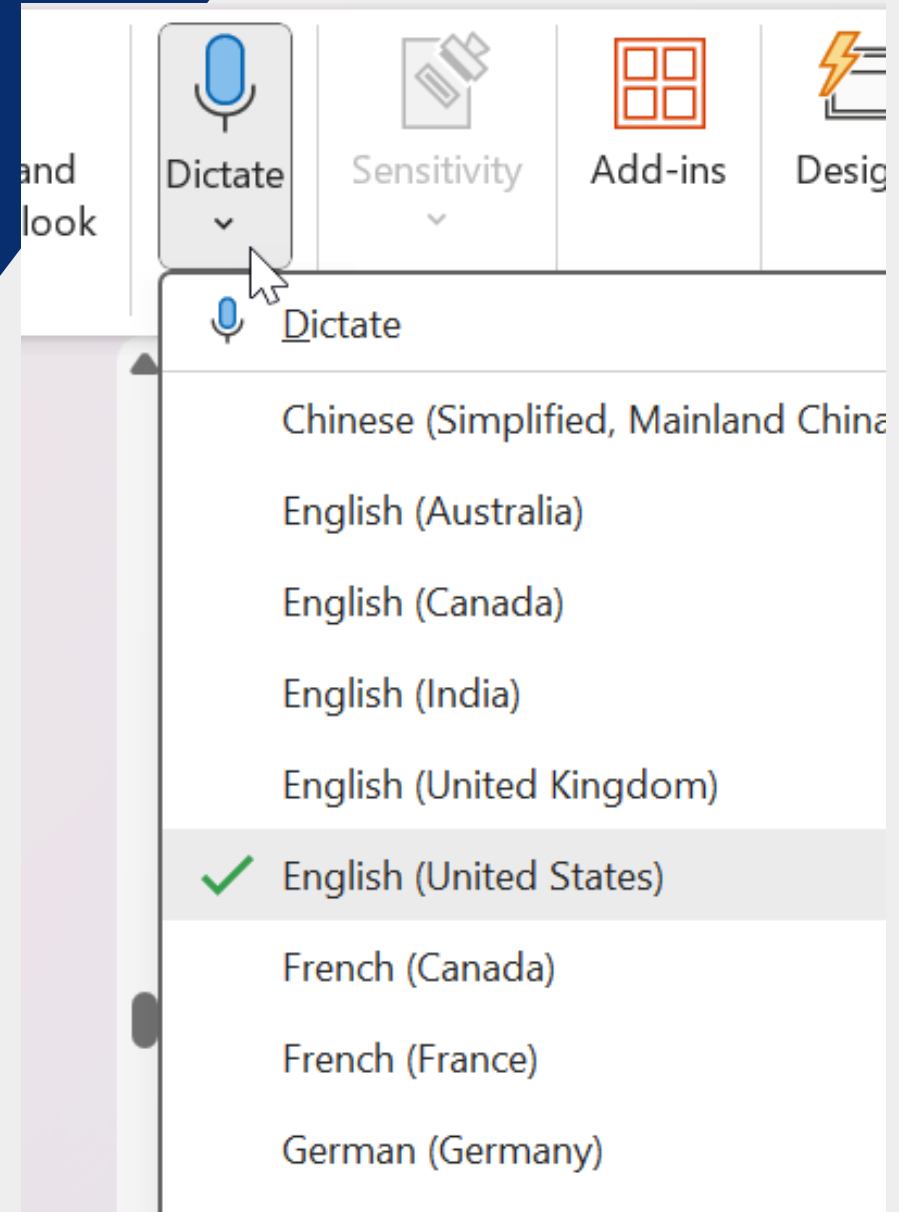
and
look

Dictate

Sensitivity

Add-ins

Desig

Dictate

Chinese (Simplified, Mainland China

English (Australia)

English (Canada)

English (India)

English (United Kingdom)

English (United States)

French (Canada)

French (France)

German (Germany)